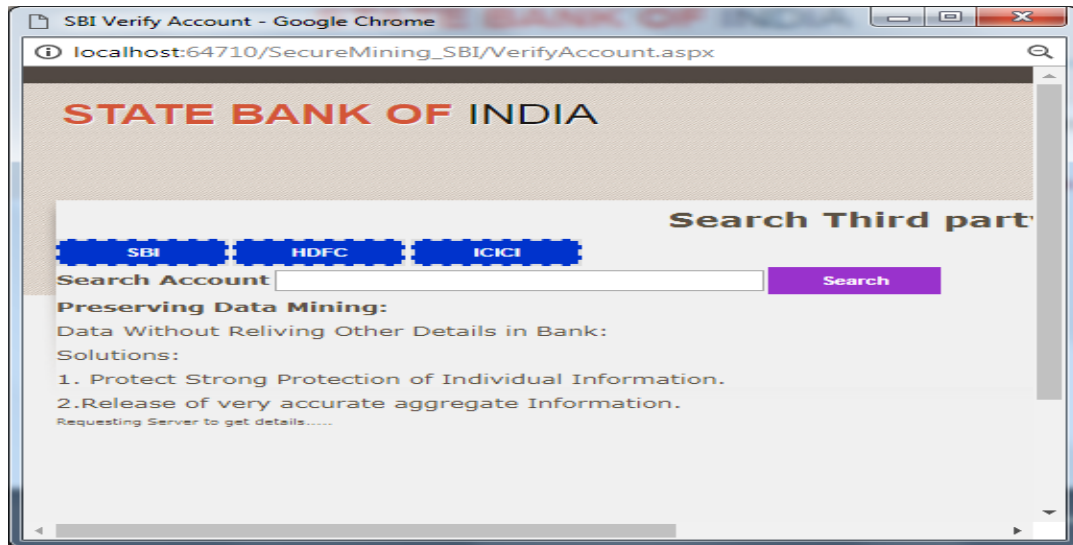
SBI Verify Account - Google Chrome

localhost:64710/SecureMining_SBI/VerifyAccount.aspx

STATE BANK OF INDIA

Search Third part

SBI HDFC ICICI

Search Account

Search

Preserving Data Mining:

Data Without Reliving Other Details in Bank:

Solutions:

1. Protect Strong Protection of Individual Information.

2.Release of very accurate aggregate Information.

Requesting Server to get details.....